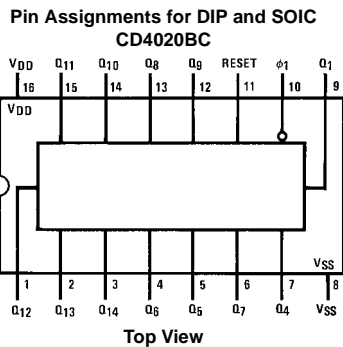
Pin Assignments for DIP and SOIC
CD4020BC

$V_{DD}$ $Q_{11}$ $Q_{10}$ $Q_8$ $Q_9$ RESET $\phi_1$ $Q_1$

16 15 14 13 12 11 10 9

$V_{DD}$

$V_{SS}$

1 2 3 4 5 6 7 8

$Q_{12}$ $Q_{13}$ $Q_{14}$ $Q_6$ $Q_5$ $Q_7$ $Q_4$ $V_{SS}$

Top View